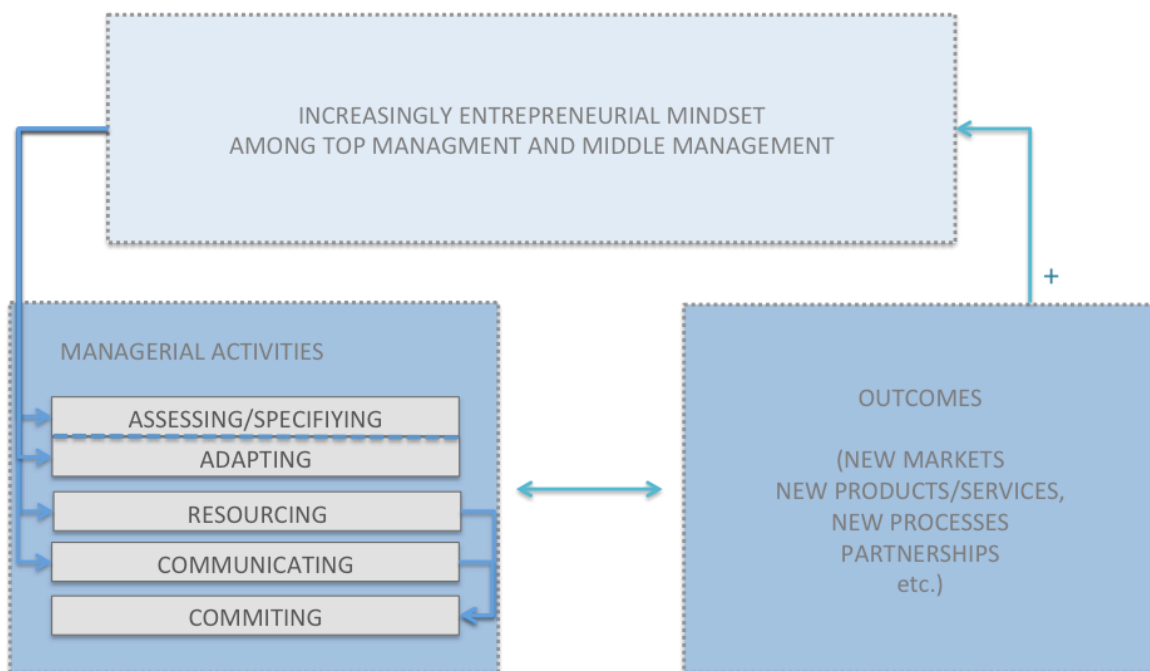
INCREASINGLY ENTREPRENEURIAL MINDSET AMONG TOP MANAGMENT AND MIDDLE MANAGEMENT

+

MANAGERIAL ACTIVITIES

ASSESSING/SPECIFIYING

ADAPTING

RESOURCING

COMMUNICATING

COMMITING

OUTCOMES

(NEW MARKETS
NEW PRODUCTS/SERVICES,
NEW PROCESSES
PARTNERSHIPS
etc.)